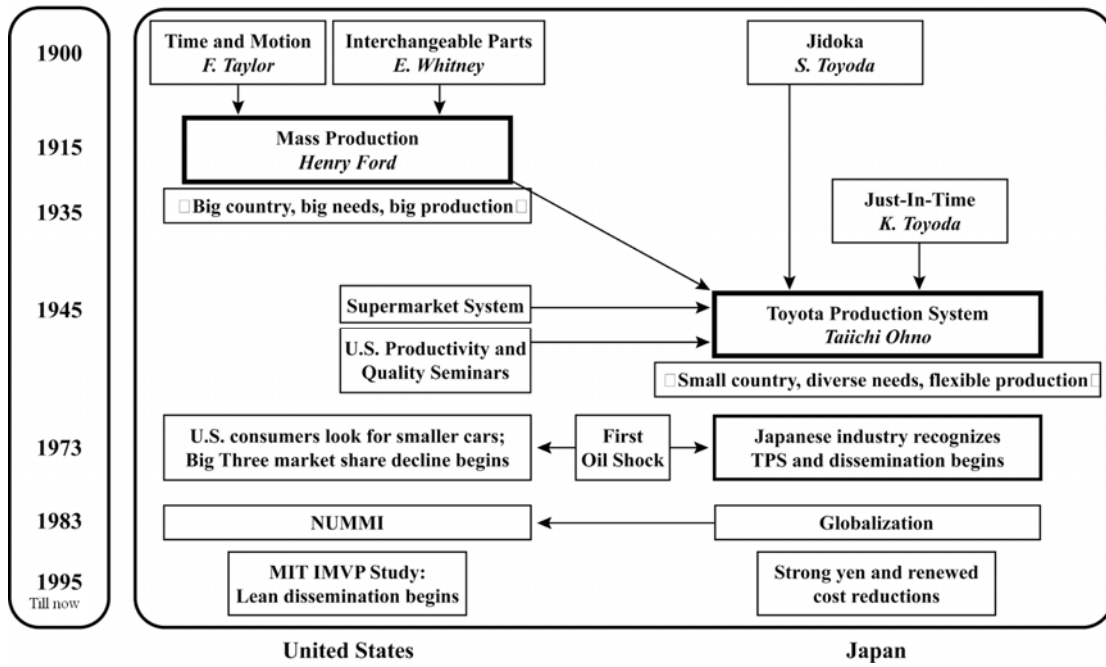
1900

1915

1935

1945

1973

1983

1995
Till now

Time and Motion
*F. Taylor*

Interchangeable Parts
*E. Whitney*

Jidoka
*S. Toyoda*

Mass Production
*Henry Ford*

□Big country, big needs, big production□

Just-In-Time
*K. Toyoda*

Supermarket System

U.S. Productivity and Quality Seminars

Toyota Production System
*Taiichi Ohno*

□Small country, diverse needs, flexible production□

U.S. consumers look for smaller cars; Big Three market share decline begins

First Oil Shock

Japanese industry recognizes TPS and dissemination begins

NUMMI

Globalization

MIT IMVP Study: Lean dissemination begins

Strong yen and renewed cost reductions

United States

Japan